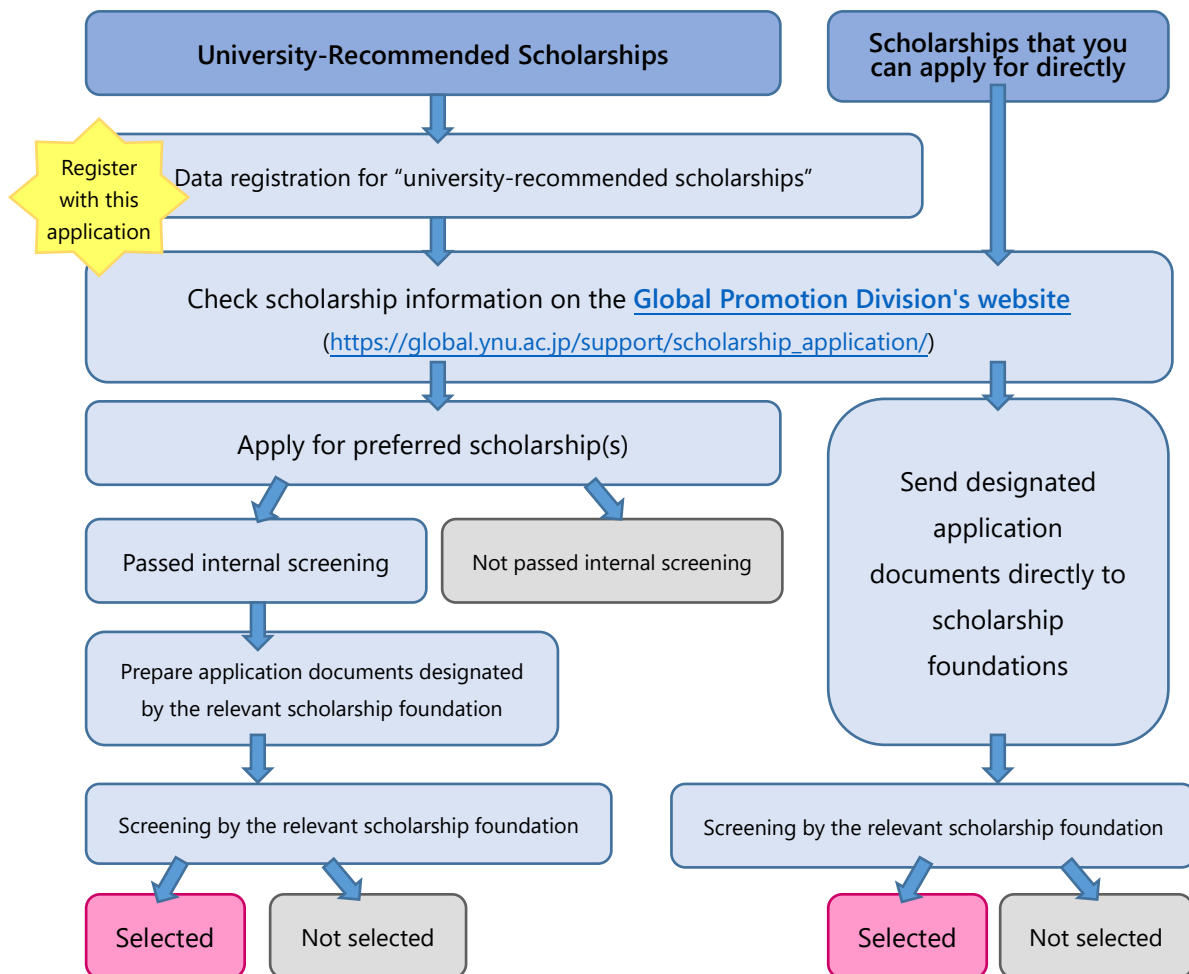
University-Recommended Scholarships

Scholarships that you can apply for directly

Register with this application

Data registration for “university-recommended scholarships”

Check scholarship information on the Global Promotion Division's website (https://global.ynu.ac.jp/support/scholarship_application/)

Apply for preferred scholarship(s)

Passed internal screening

Not passed internal screening

Prepare application documents designated by the relevant scholarship foundation

Screening by the relevant scholarship foundation

Selected

Not selected

Send designated application documents directly to scholarship foundations

Screening by the relevant scholarship foundation

Selected

Not selected